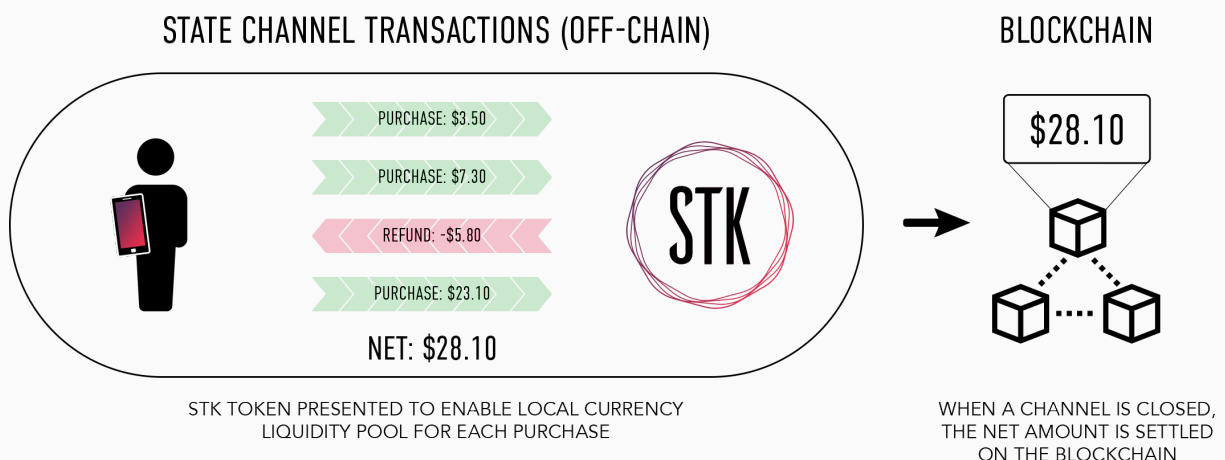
STATE CHANNEL TRANSACTIONS (OFF-CHAIN)

PURCHASE: \$3.50

PURCHASE: \$7.30

REFUND: -\$5.80

PURCHASE: \$23.10

NET: \$28.10

STK

STK TOKEN PRESENTED TO ENABLE LOCAL CURRENCY LIQUIDITY POOL FOR EACH PURCHASE

BLOCKCHAIN

\$28.10

WHEN A CHANNEL IS CLOSED, THE NET AMOUNT IS SETTLED ON THE BLOCKCHAIN